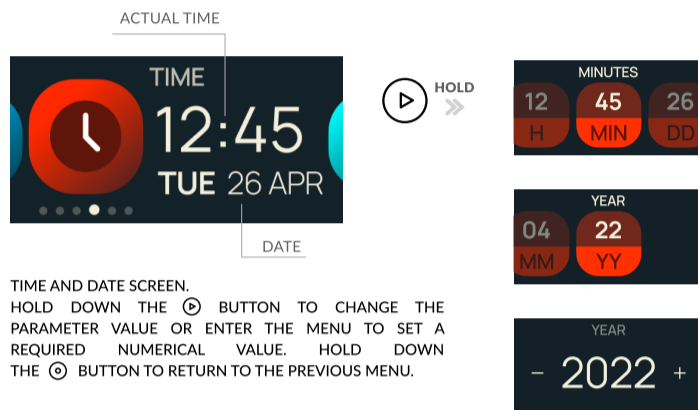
ACTUAL TIME

TIME
12:45
TUE 26 APR

DATE

HOLD

MINUTES
12 H
45 MIN
26 DD

YEAR
04 MM
22 YY

YEAR
- 2022 +

TIME AND DATE SCREEN.
HOLD DOWN THE BUTTON TO CHANGE THE PARAMETER VALUE OR ENTER THE MENU TO SET A REQUIRED NUMERICAL VALUE. HOLD DOWN THE BUTTON TO RETURN TO THE PREVIOUS MENU.